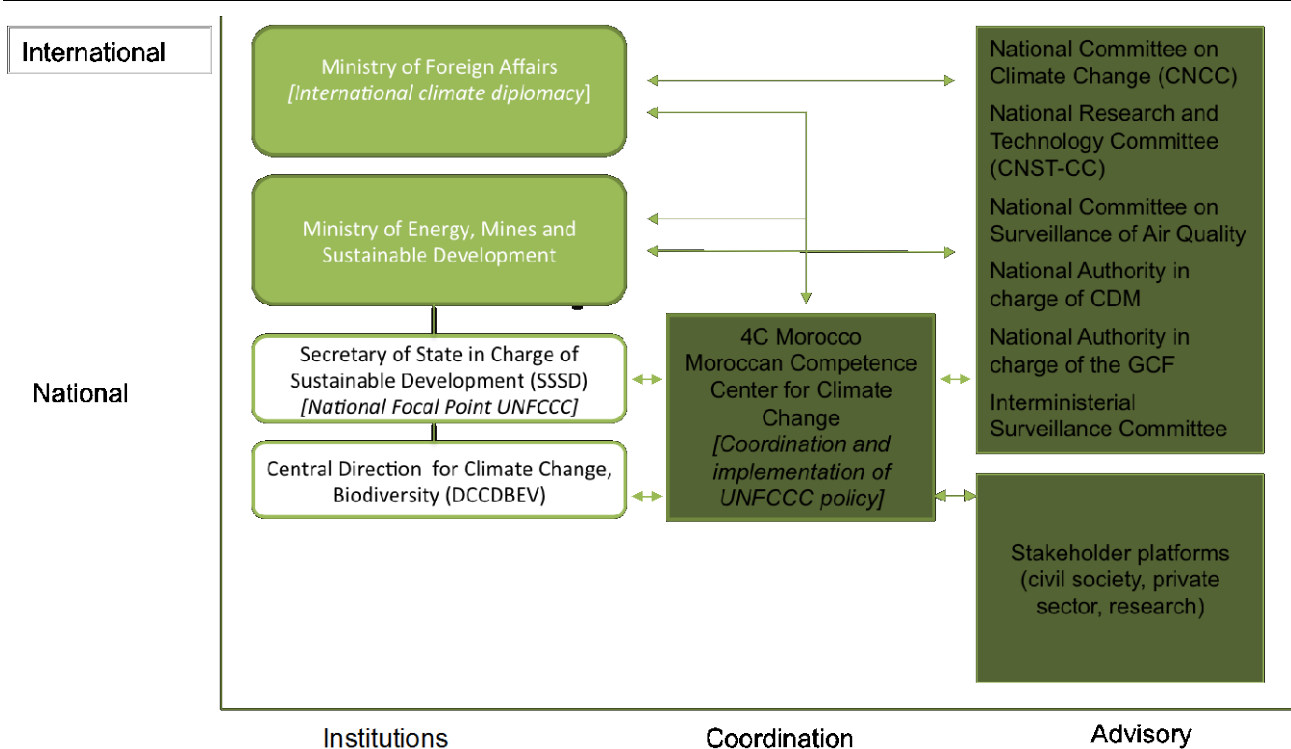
International

National

Ministry of Foreign Affairs
[International climate diplomacy]

Ministry of Energy, Mines and Sustainable Development

Secretary of State in Charge of Sustainable Development (SSSD)
[National Focal Point UNFCCC]

Central Direction for Climate Change, Biodiversity (DCCDBEV)

4C Morocco
Moroccan Competence Center for Climate Change
[Coordination and implementation of UNFCCC policy]

National Committee on Climate Change (CNCC)

National Research and Technology Committee (CNST-CC)

National Committee on Surveillance of Air Quality

National Authority in charge of CDM

National Authority in charge of the GCF

Interministerial Surveillance Committee

Stakeholder platforms (civil society, private sector, research)

Institutions

Coordination

Advisory